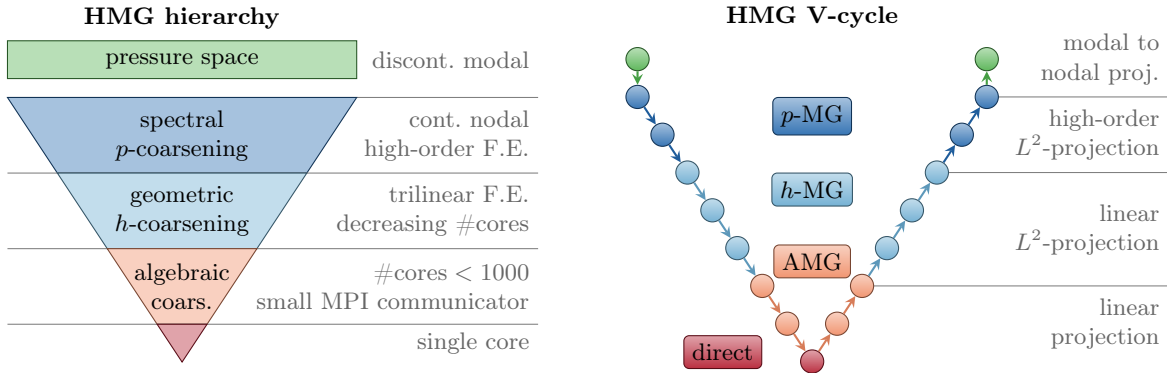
HMG hierarchy

pressure space

discont. modal

spectral $p$-coarsening

cont. nodal high-order F.E.

geometric $h$-coarsening

trilinear F.E. decreasing #cores

algebraic coars.

#cores < 1000 small MPI communicator

single core

HMG V-cycle

modal to nodal proj.

$p$-MG

high-order $L^2$-projection

$h$-MG

linear $L^2$-projection

AMG

linear projection

direct